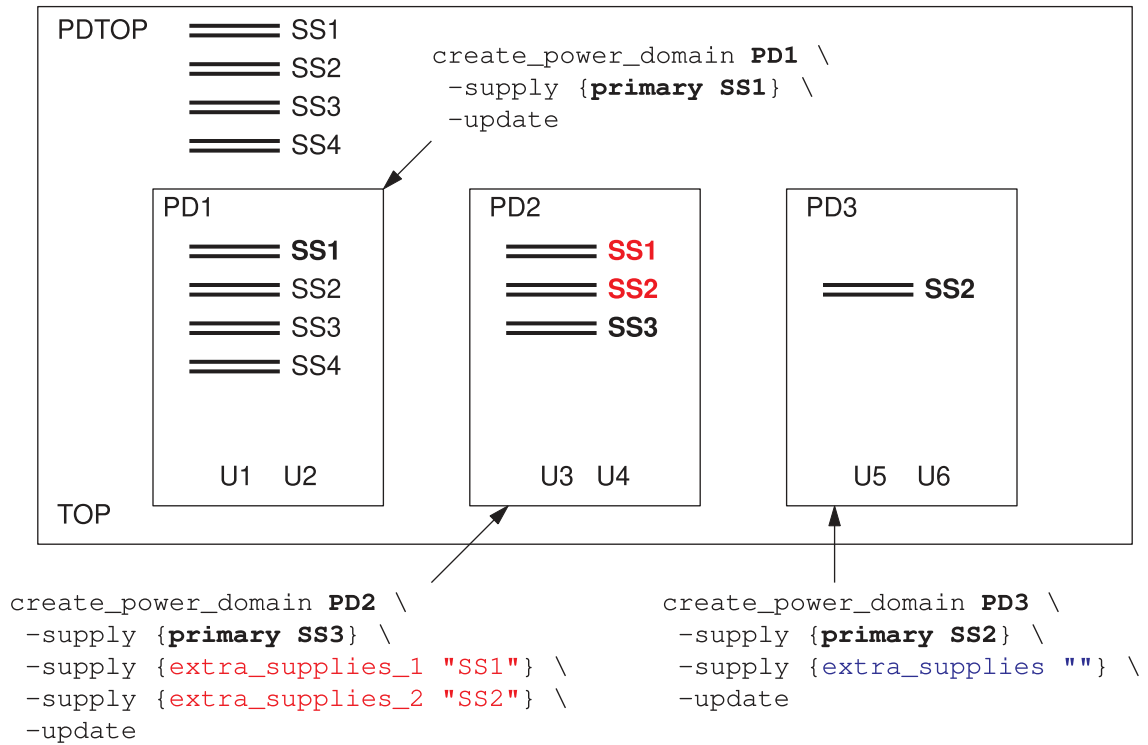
PDTOP SS1 SS2 SS3 SS4

create_power_domain **PD1** \
-supply {**primary SS1**} \
-update

PD1
**SS1**
SS2
SS3
SS4
U1 U2

PD2
**SS1**
**SS2**
**SS3**
U3 U4

PD3
**SS2**
U5 U6

TOP

create_power_domain **PD2** \
-supply {**primary SS3**} \
-supply {extra_supplies_1 "SS1"} \
-supply {extra_supplies_2 "SS2"} \
-update

create_power_domain **PD3** \
-supply {**primary SS2**} \
-supply {extra_supplies ""} \
-update